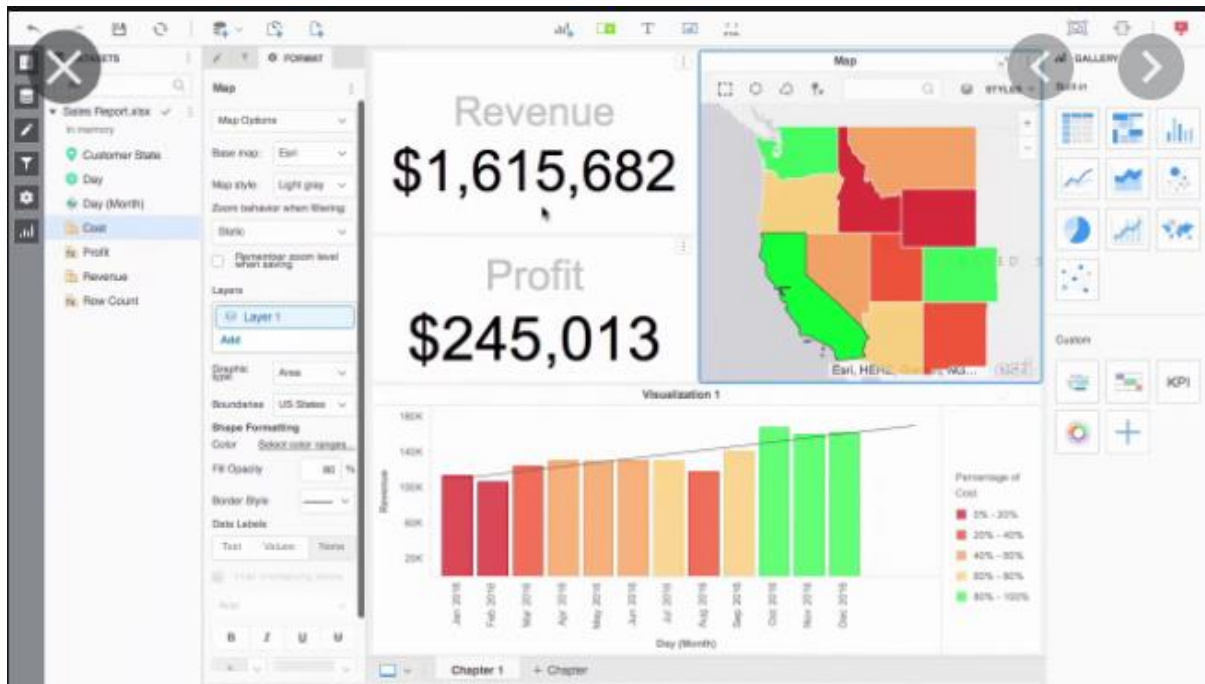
DATASETS
Sales Report.xlsx
In memory
Customer State
Day
Day (Month)
Cost
Profit
Revenue
Row Count

FORMAT
Map
Map Options
Base map: Esri
Map style: Light gray
Zoom behavior when filtering
Static
Remember zoom level when saving
Layers
Layer 1
Add
Graphic type: Area
Boundaries: US States
Shape Formatting
Color Select color ranges...
Fill Opacity 80 %
Border Style
Data Labels
Text Values None
B I U

Revenue
$1,615,682

Profit
$245,013

Map
STYLES
Esri, HERE, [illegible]

Visualization 1
160K
140K
120K
100K
80K
60K
20K
Revenue
Jan 2016
Feb 2016
Mar 2016
Apr 2016
May 2016
Jun 2016
Jul 2016
Aug 2016
Sep 2016
Oct 2016
Nov 2016
Dec 2016
Day (Month)

Percentage of Cost
0% - 20%
20% - 40%
40% - 60%
60% - 80%
80% - 100%

Chapter 1
+ Chapter

GALLERY
Built-in
Custom
KPI